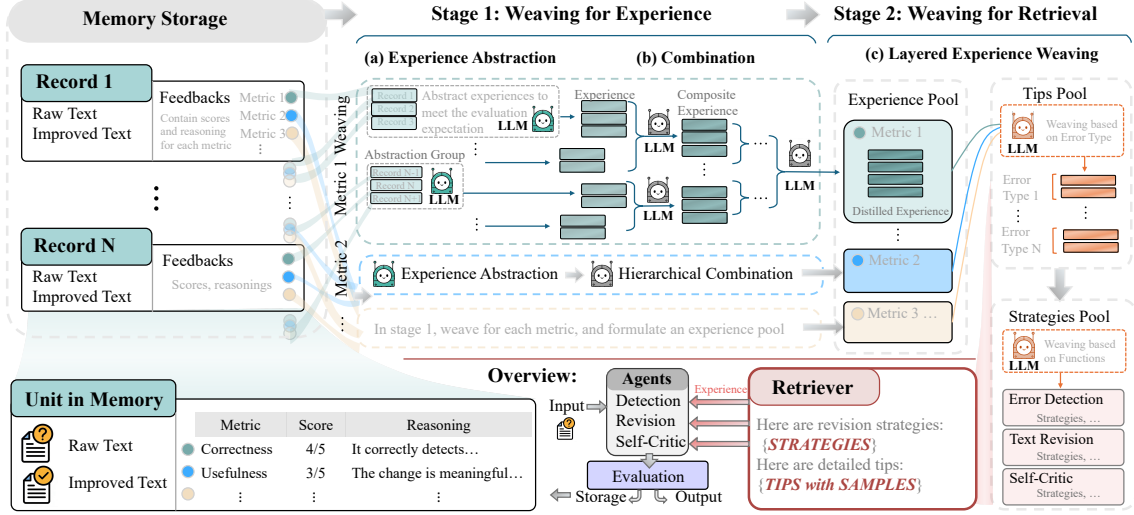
Memory Storage

Stage 1: Weaving for Experience

Stage 2: Weaving for Retrieval

Record 1
Raw Text
Improved Text
Feedbacks
Contain scores and reasoning for each metric
Metric 1
Metric 2
Metric 3
⋮

⋮

Record N
Raw Text
Improved Text
Feedbacks
Scores, reasonings

(a) Experience Abstraction
(b) Combination
Metric 1 Weaving
Record 1
Record 2
Record 3
Abstract experiences to meet the evaluation expectation
LLM
Experience
Composite Experience
LLM
LLM
LLM
LLM
Abstraction Group
Record N-1
Record N
Record N+1
LLM
⋮
⋮
⋮
⋯
⋯
⋯

Metric 2
Experience Abstraction
Hierarchical Combination
In stage 1, weave for each metric, and formulate an experience pool

(c) Layered Experience Weaving
Experience Pool
Metric 1
Distilled Experience
⋮
Metric 2
Metric 3 …

Tips Pool
LLM
Weaving based on Error Type
Error Type 1
⋮
Error Type N
⋮

Strategies Pool
LLM
Weaving based on Functions
Error Detection
Strategies, …
Text Revision
Strategies, …
Self-Critic
Strategies, …

Overview:
Input
Agents
Detection
Revision
Self-Critic
Experience
Evaluation
Storage
Output

Retriever
Here are revision strategies:
{STRATEGIES}
Here are detailed tips:
{TIPS with SAMPLES}

Unit in Memory
Raw Text
Improved Text

| Metric | Score | Reasoning |
|---|---|---|
| Correctness | 4/5 | It correctly detects… |
| Usefulness | 3/5 | The change is meaningful… |
| ⋮ | ⋮ | ⋮ |